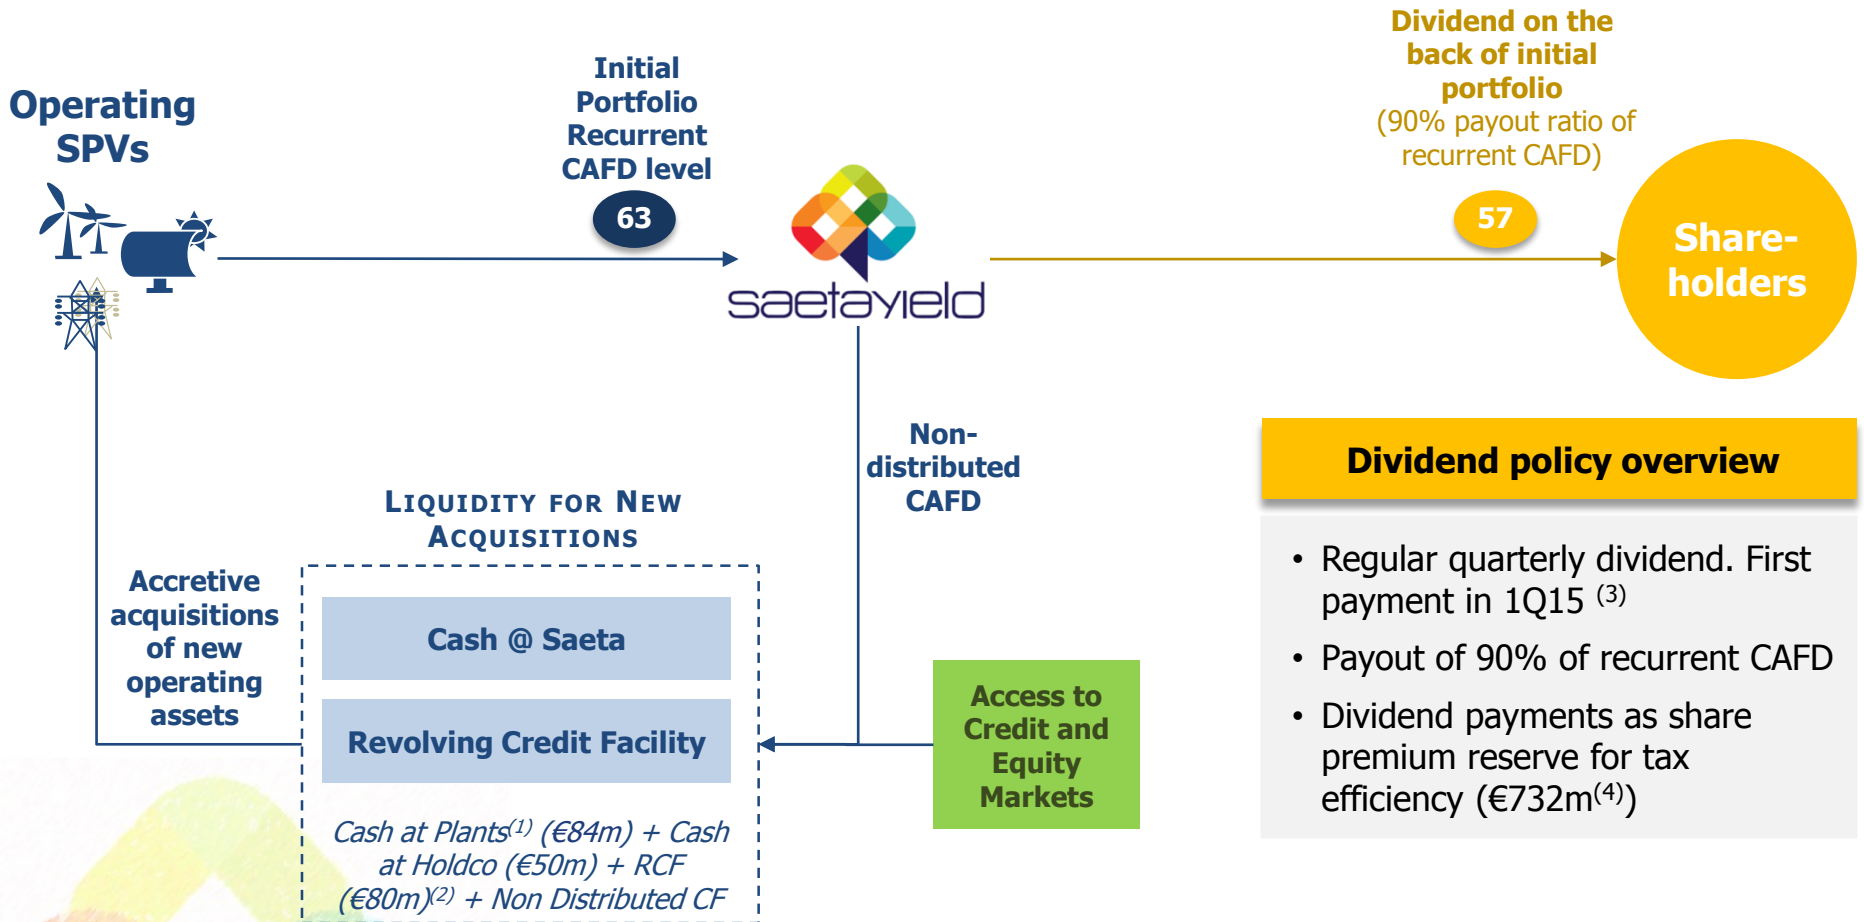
Operating SPVs

Initial Portfolio Recurrent CAFD level

63

saetayield

Dividend on the back of initial portfolio
(90% payout ratio of recurrent CAFD)

57

Share-holders

Non-distributed CAFD

Liquidity for New Acquisitions

Accretive acquisitions of new operating assets

Cash @ Saeta

Revolving Credit Facility

Cash at Plants$^{(1)}$ (€84m) + Cash at Holdco (€50m) + RCF (€80m)$^{(2)}$ + Non Distributed CF

Access to Credit and Equity Markets

Dividend policy overview

• Regular quarterly dividend. First payment in 1Q15 $^{(3)}$

• Payout of 90% of recurrent CAFD

• Dividend payments as share premium reserve for tax efficiency (€732m$^{(4)}$)